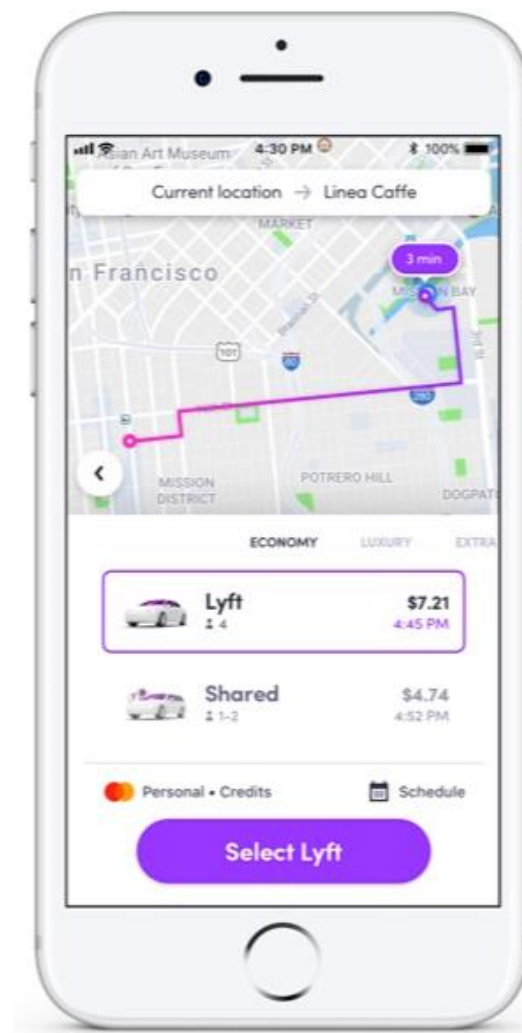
Asian Art Museum 4:30 PM 100%

Current location → Linea Caffe

MARKET

n Francisco

3 min

MISSION BAY

101

80

280

MISSION DISTRICT

POTRERO HILL

DOGPAT

ECONOMY LUXURY EXTRA

Lyft
4
$7.21
4:45 PM

Shared
1-2
$4.74
4:52 PM

Personal • Credits

Schedule

Select Lyft